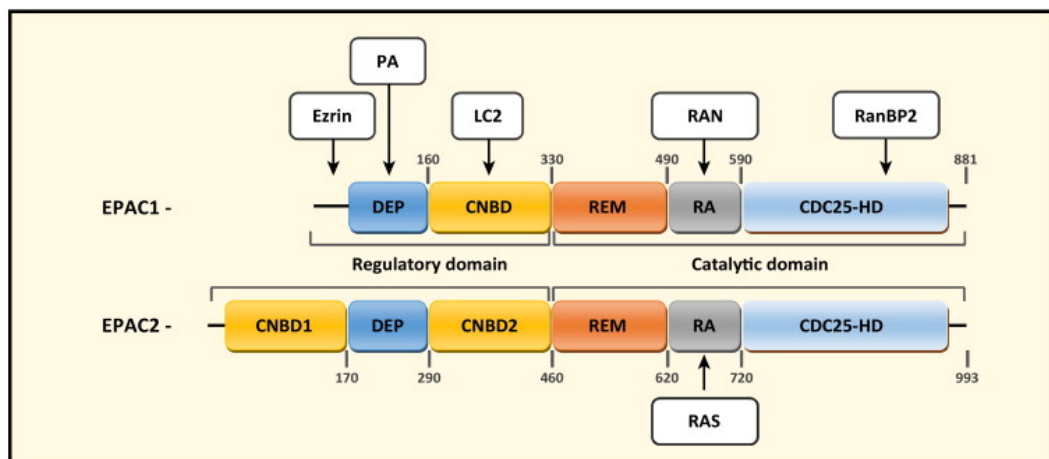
PA

Ezrin

LC2

RAN

RanBP2

160

330

490

590

881

EPAC1 -

DEP

CNBD

REM

RA

CDC25-HD

Regulatory domain

Catalytic domain

EPAC2 -

CNBD1

DEP

CNBD2

REM

RA

CDC25-HD

170

290

460

620

720

993

RAS